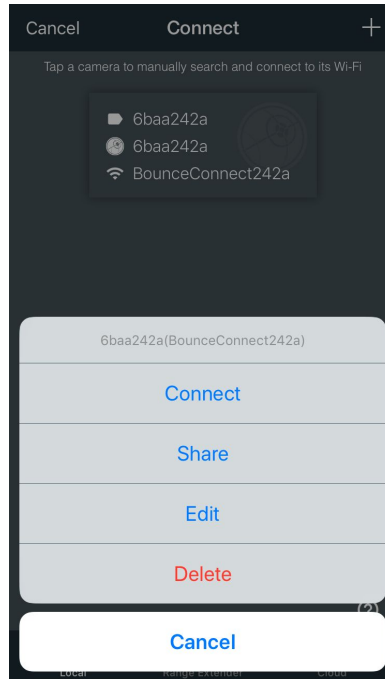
Cancel Connect +

Tap a camera to manually search and connect to its Wi-Fi

6baa242a
6baa242a
BounceConnect242a

6baa242a(BounceConnect242a)

Connect

Share

Edit

Delete

Cancel

Local Range Extender Cloud